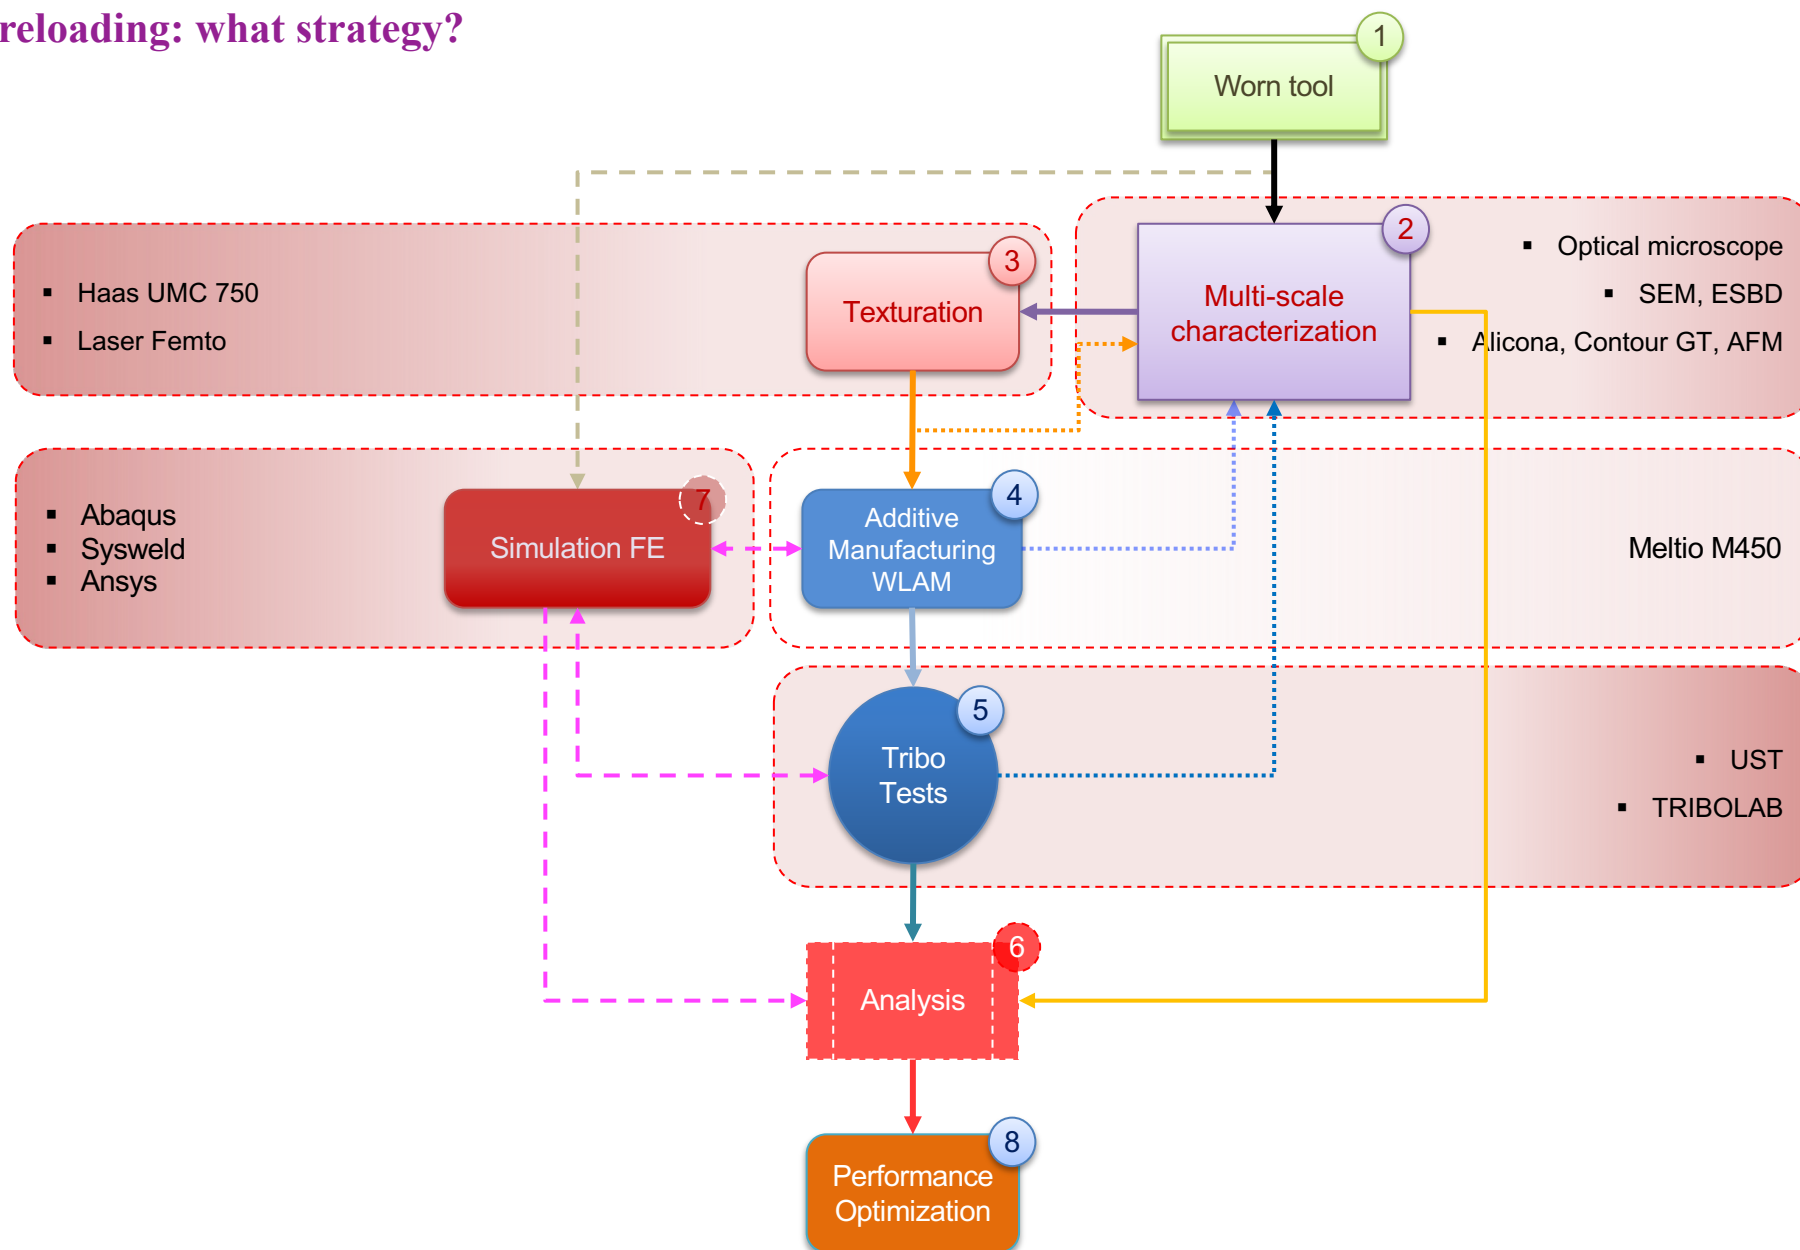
reloading: what strategy?

1
Worn tool

2
Multi-scale characterization

- Optical microscope
- SEM, ESBD
- Alicona, Contour GT, AFM

3
Texturation

- Haas UMC 750
- Laser Femto

7
Simulation FE

- Abaqus
- Sysweld
- Ansys

4
Additive Manufacturing WLAM

Meltio M450

5
Tribo Tests

- UST
- TRIBOLAB

6
Analysis

8
Performance Optimization